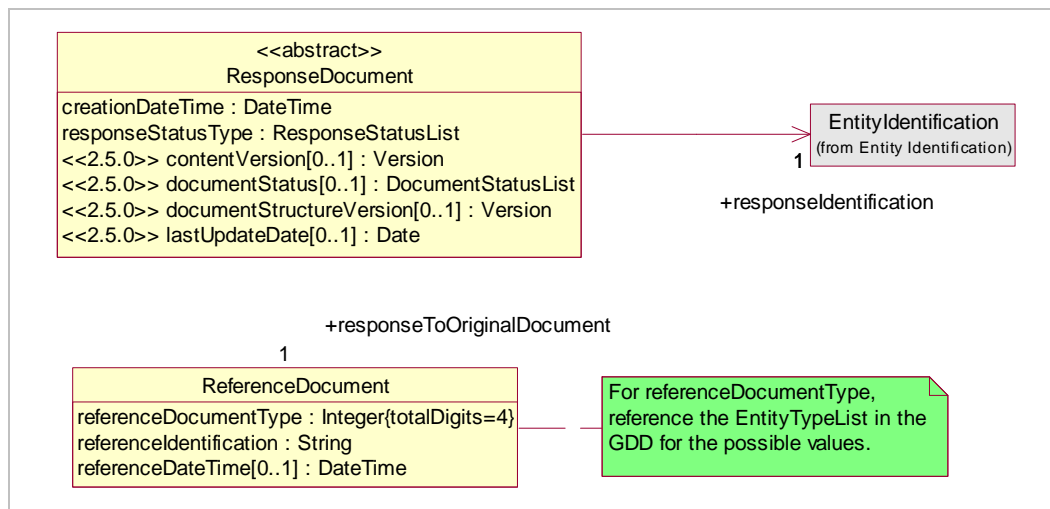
<<abstract>>
ResponseDocument

creationDateTime : DateTime
responseStatusType : ResponseStatusList
<<2.5.0>> contentVersion[0..1] : Version
<<2.5.0>> documentStatus[0..1] : DocumentStatusList
<<2.5.0>> documentStructureVersion[0..1] : Version
<<2.5.0>> lastUpdateDate[0..1] : Date

EntityIdentification
(from Entity Identification)

1

+responseIdentification

+responseToOriginalDocument

1

ReferenceDocument

referenceDocumentType : Integer{totalDigits=4}
referenceIdentification : String
referenceDateTime[0..1] : DateTime

For referenceDocumentType, reference the EntityTypeList in the GDD for the possible values.